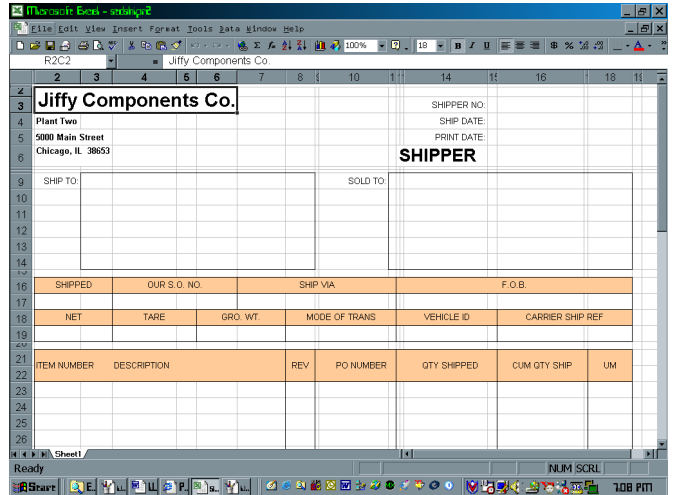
Microsoft Excel - sedshipr2
File Edit View Insert Format Tools Data Window Help
100% 18 B I U $ % 
R2C2 = Jiffy Components Co.
2 3 4 5 6 7 8 10 14 16 18

Jiffy Components Co.
Plant Two
5000 Main Street
Chicago, IL 38653

SHIPPER NO:
SHIP DATE:
PRINT DATE:
SHIPPER

SHIP TO:
SOLD TO:

| SHIPPED | OUR S.O. NO. | SHIP VIA | F.O.B. |
|---|---|---|---|
| | | | |

| NET | TARE | GRO. WT. | MODE OF TRANS | VEHICLE ID | CARRIER SHIP REF |
|---|---|---|---|---|---|
| | | | | | |

| ITEM NUMBER | DESCRIPTION | REV | PO NUMBER | QTY SHIPPED | CUM QTY SHIP | UM |
|---|---|---|---|---|---|---|
| | | | | | | |

Sheet1
Ready
NUM SCRL
Start E. L. U. P. S. L.
7:08 PM